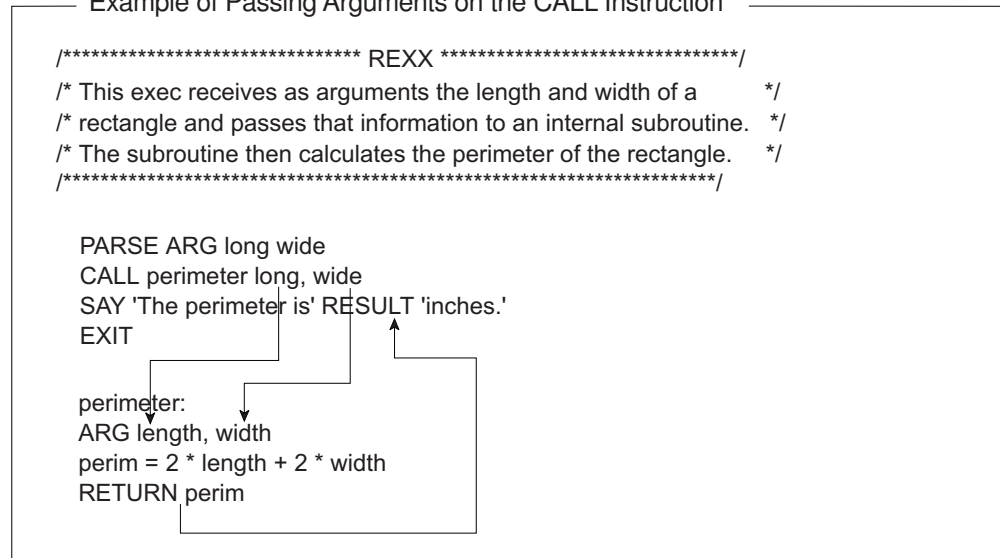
Example of Passing Arguments on the CALL Instruction

/******************************** REXX ********************************/
/* This exec receives as arguments the length and width of a */
/* rectangle and passes that information to an internal subroutine. */
/* The subroutine then calculates the perimeter of the rectangle. */
/**********************************************************************/

PARSE ARG long wide
CALL perimeter long, wide
SAY 'The perimeter is' RESULT 'inches.'
EXIT

perimeter:
ARG length, width
perim = 2 * length + 2 * width
RETURN perim